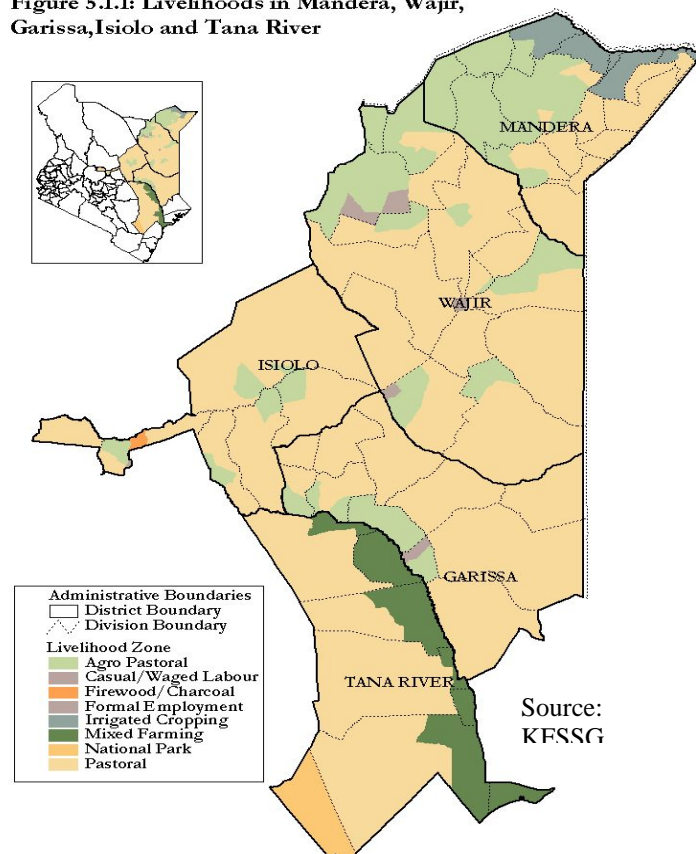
Figure 5.1.1: Livelihoods in Mandera, Wajir, Garissa,Isiolo and Tana River

MANDERA

WAJIR

ISIOLO

GARISSA

TANA RIVER

Administrative Boundaries
District Boundary
Division Boundary
Livelihood Zone
Agro Pastoral
Casual/Waged Labour
Firewood/Charcoal
Formal Employment
Irrigated Cropping
Mixed Farming
National Park
Pastoral

Source: KESSG